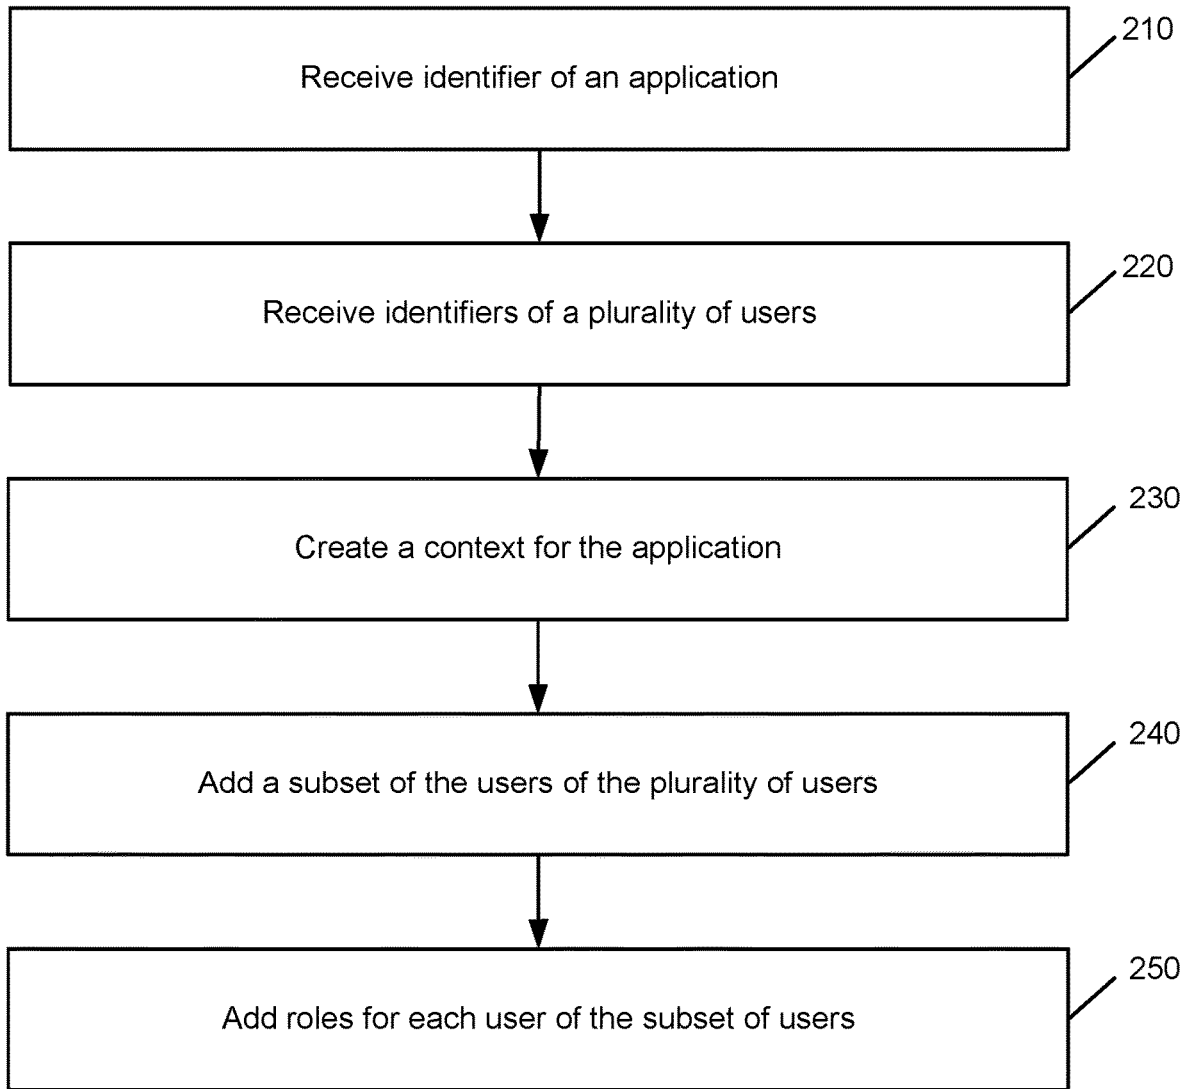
Receive identifier of an application

210

Receive identifiers of a plurality of users

220

Create a context for the application

230

Add a subset of the users of the plurality of users

240

Add roles for each user of the subset of users

250